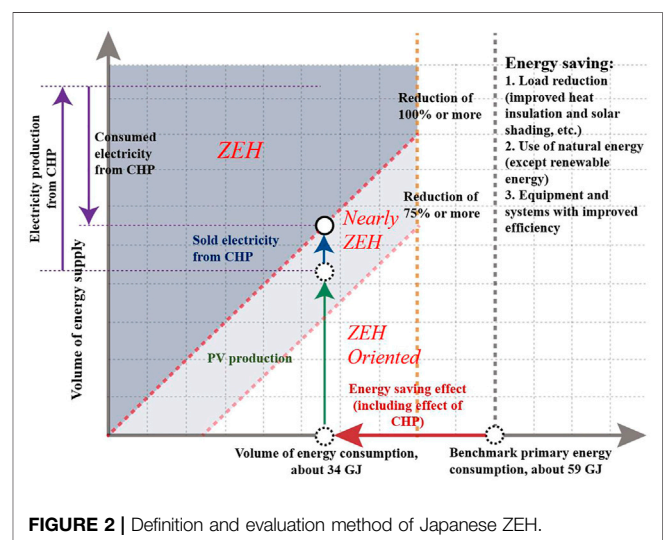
Energy saving:
1. Load reduction (improved heat insulation and solar shading, etc.)
2. Use of natural energy (except renewable energy)
3. Equipment and systems with improved efficiency

Electricity production from CHP

Consumed electricity from CHP

ZEH

Reduction of 100% or more

Reduction of 75% or more

Nearly ZEH

Sold electricity from CHP

Volume of energy supply

PV production

ZEH Oriented

Energy saving effect (including effect of CHP)

Volume of energy consumption, about 34 GJ

Benchmark primary energy consumption, about 59 GJ

FIGURE 2 | Definition and evaluation method of Japanese ZEH.